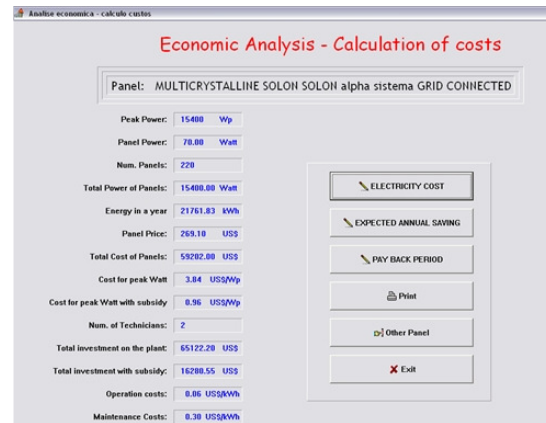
Analise economica - calculo custos

Economic Analysis - Calculation of costs

Panel: MULTICRYSTALLINE SOLON SOLON alpha sistema GRID CONNECTED

Peak Power: 15400 Wp

Panel Power: 70.00 Watt

Num. Panels: 220

Total Power of Panels: 15400.00 Watt

Energy in a year 21761.83 kWh

Panel Price: 269.10 US$

Total Cost of Panels: 59202.00 US$

Cost for peak Watt 3.84 US$/Wp

Cost for peak Watt with subsidy 0.96 US$/Wp

Num. of Technicians: 2

Total investment on the plant: 65122.20 US$

Total investment with subsidy: 16280.55 US$

Operation costs: 0.06 US$/kWh

Maintenance Costs: 0.30 US$/kWh

ELECTRICITY COST

EXPECTED ANNUAL SAVING

PAY BACK PERIOD

Print

Other Panel

Exit